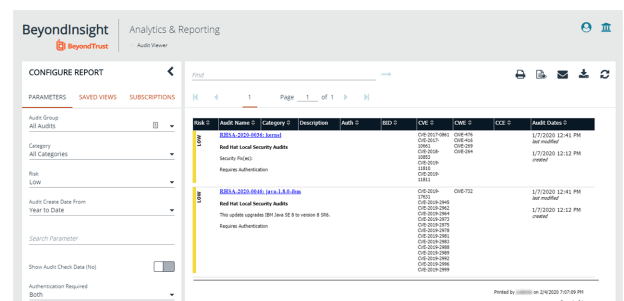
BeyondInsight | Analytics & Reporting
BeyondTrust Audit Viewer

CONFIGURE REPORT

PARAMETERS SAVED VIEWS SUBSCRIPTIONS

Audit Group
All Audits

Category
All Categories

Risk
Low

Audit Create Date From
Year to Date

Search Parameter

Show Audit Check Data (No)

Authentication Required
Both

Find

1 Page 1 of 1

| Risk | Audit Name | Category | Description | Auth | BID | CVE | CWE | CCE | Audit Dates |
|---|---|---|---|---|---|---|---|---|---|
| LOW | RHSA-2020-0034: kernel<br>Red Hat Local Security Audits<br>Security Fix(es):<br>Requires Authentication | | | | | CVE-2017-0861 CVE-2017-10661 CVE-2018-10852 CVE-2019-11810 CVE-2019-11811 | CWE-476 CWE-416 CWE-269 CWE-264 | | 1/7/2020 12:41 PM last modified<br>1/7/2020 12:12 PM created |
| LOW | RHSA-2020-0046: java-1.8.0-ibm<br>Red Hat Local Security Audits<br>This update upgrades IBM Java SE 8 to version 8 SR6.<br>Requires Authentication | | | | | CVE-2019-17631 CVE-2019-2945 CVE-2019-2962 CVE-2019-2964 CVE-2019-2973 CVE-2019-2975 CVE-2019-2978 CVE-2019-2981 CVE-2019-2983 CVE-2019-2988 CVE-2019-2989 CVE-2019-2992 CVE-2019-2996 CVE-2019-2999 | CWE-732 | | 1/7/2020 12:41 PM last modified<br>1/7/2020 12:12 PM created |

Printed by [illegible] on 2/4/2020 7:07:09 PM